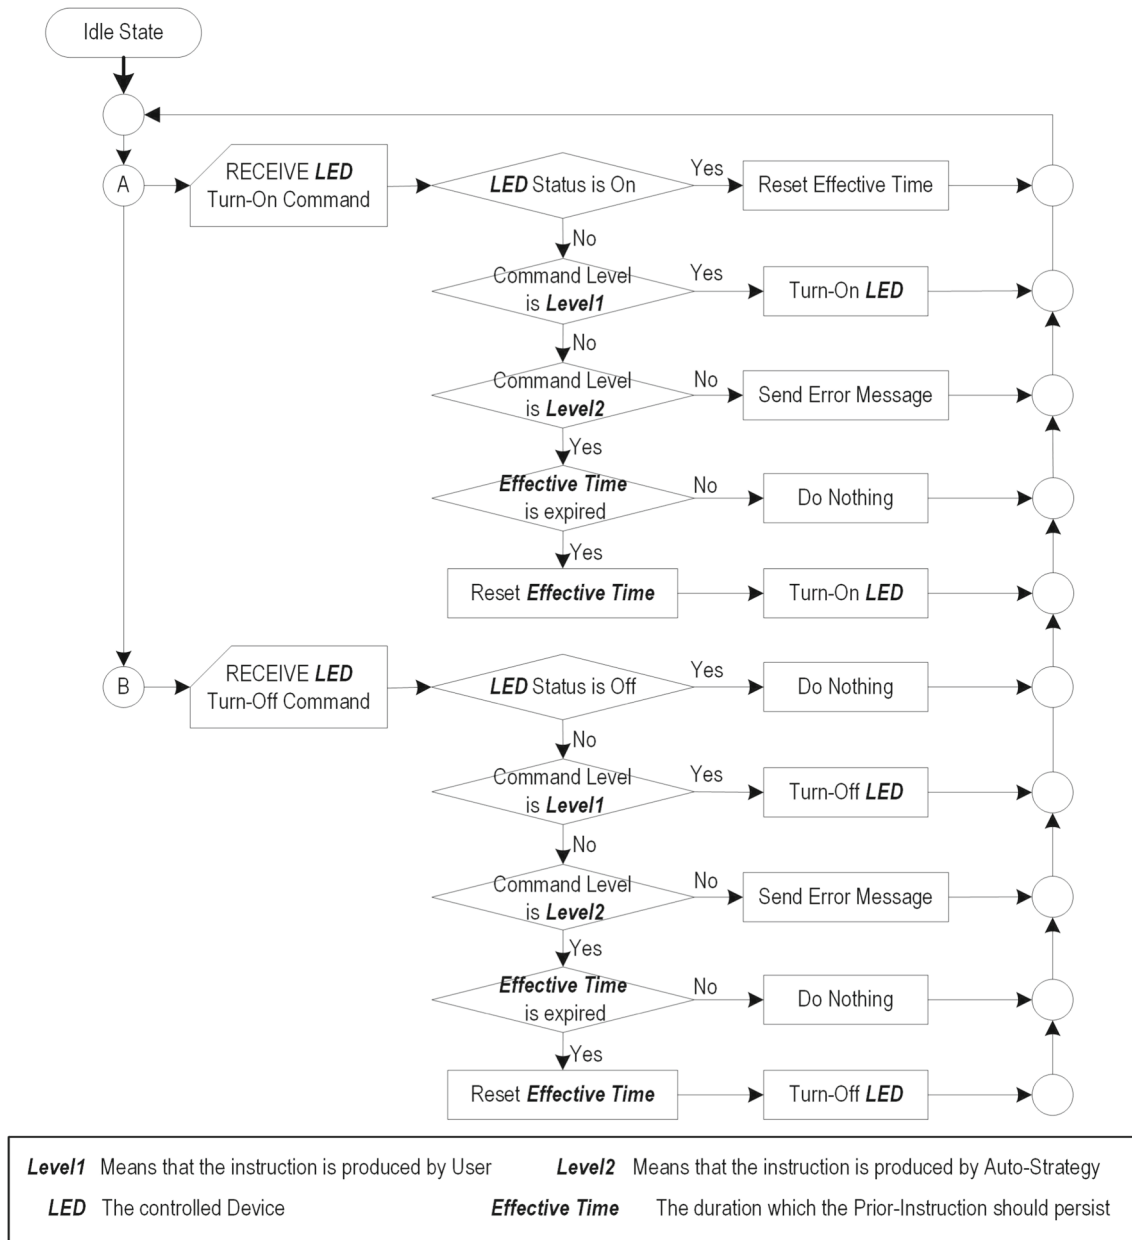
Idle State

A

RECEIVE ***LED*** Turn-On Command

***LED*** Status is On

Yes

Reset Effective Time

No

Command Level is ***Level1***

Yes

Turn-On ***LED***

No

Command Level is ***Level2***

No

Send Error Message

Yes

***Effective Time*** is expired

No

Do Nothing

Yes

Reset ***Effective Time***

Turn-On ***LED***

B

RECEIVE ***LED*** Turn-Off Command

***LED*** Status is Off

Yes

Do Nothing

No

Command Level is ***Level1***

Yes

Turn-Off ***LED***

No

Command Level is ***Level2***

No

Send Error Message

Yes

***Effective Time*** is expired

No

Do Nothing

Yes

Reset ***Effective Time***

Turn-Off ***LED***

***Level1*** Means that the instruction is produced by User ***Level2*** Means that the instruction is produced by Auto-Strategy

***LED*** The controlled Device ***Effective Time*** The duration which the Prior-Instruction should persist